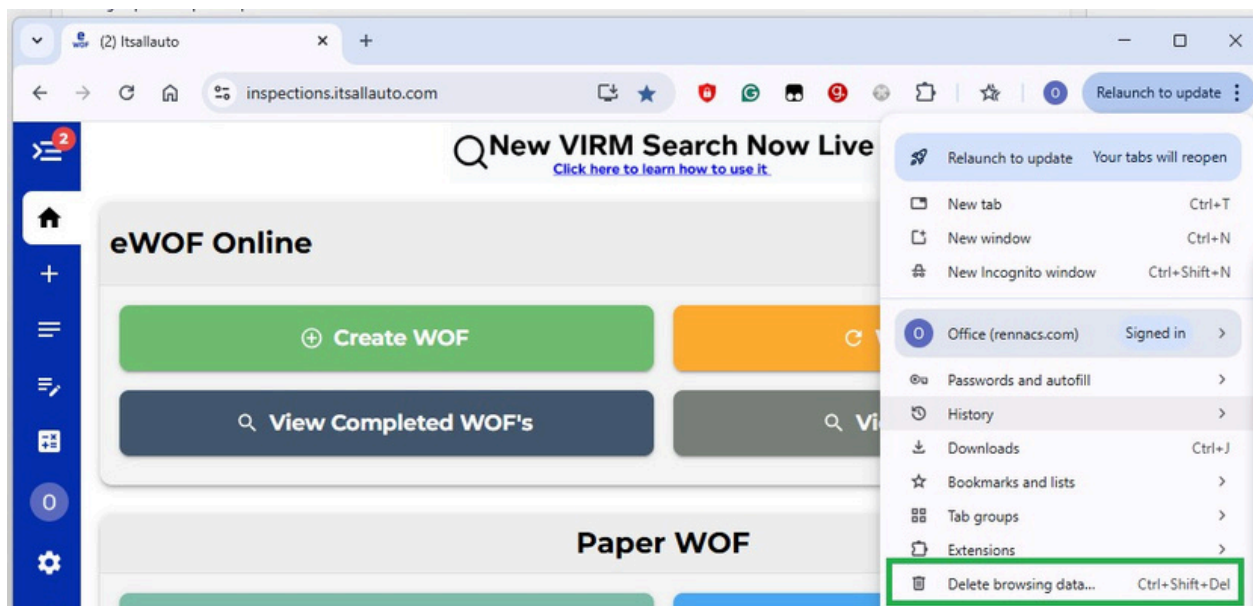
(2) Itsallauto

inspections.itsallauto.com

Relaunch to update

2

New VIRM Search Now Live
Click here to learn how to use it

eWOF Online

Create WOF

View Completed WOF's

Vi

Paper WOF

O

Relaunch to update Your tabs will reopen

New tab Ctrl+T
New window Ctrl+N
New Incognito window Ctrl+Shift+N

O Office (rennacs.com) Signed in

Passwords and autofill
History
Downloads Ctrl+J
Bookmarks and lists
Tab groups
Extensions
Delete browsing data... Ctrl+Shift+Del